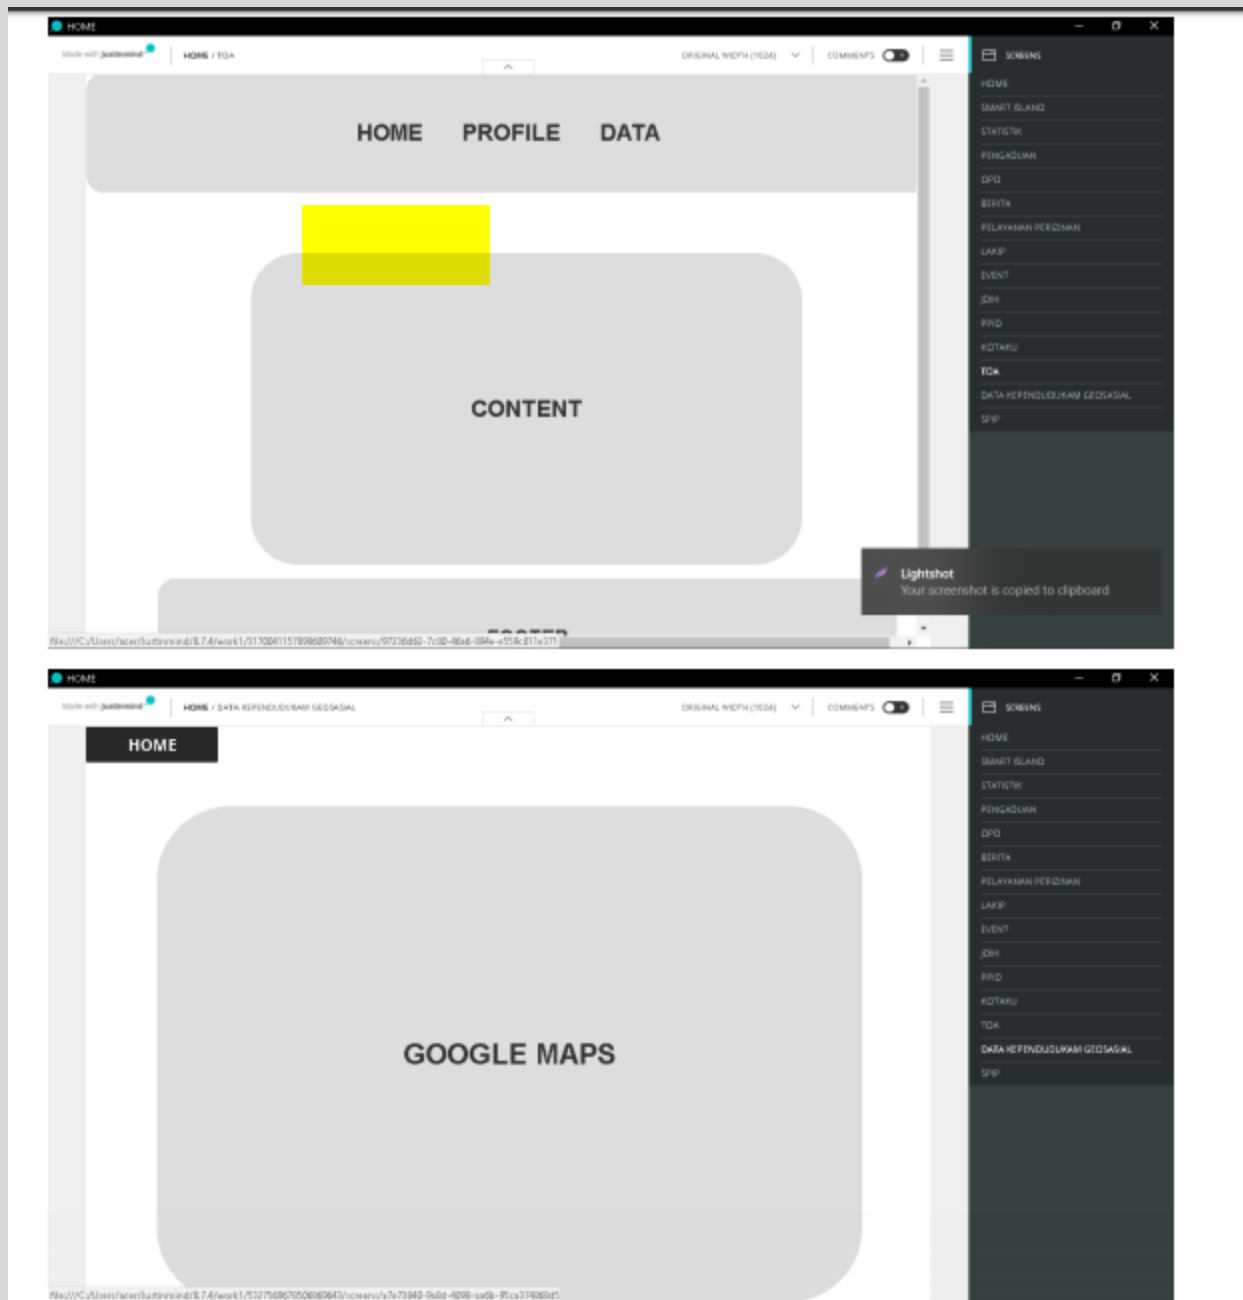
HOME

Made with justinmind

HOME / TOA

ORIGINAL WIDTH (1024)

COMMENTS

SCREENS

HOME

SMART ISLAND

STATISTIK

PENGADUAN

DPO

BERITA

PELAYANAN PERIZINAN

LAKIP

EVENT

JDIH

PPID

KOTAKU

TOA

DATA KEPENDUDUKAN GEOSASIAL

SPIP

HOME PROFILE DATA

CONTENT

FOOTER

Lightshot
Your screenshot is copied to clipboard

file:///C:/Users/acer/Justinmind/8.7.4/work1/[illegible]

HOME

Made with justinmind

HOME / DATA KEPENDUDUKAN GEOSASIAL

ORIGINAL WIDTH (1024)

COMMENTS

SCREENS

HOME

SMART ISLAND

STATISTIK

PENGADUAN

DPO

BERITA

PELAYANAN PERIZINAN

LAKIP

EVENT

JDIH

PPID

KOTAKU

TOA

DATA KEPENDUDUKAN GEOSASIAL

SPIP

HOME

GOOGLE MAPS

file:///C:/Users/acer/Justinmind/8.7.4/work1/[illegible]